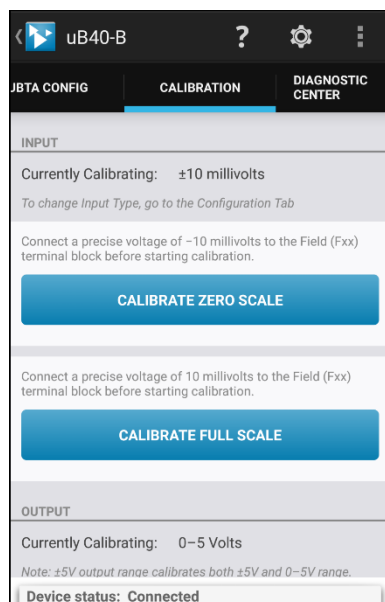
uB40-B

?

JBTA CONFIG

CALIBRATION

DIAGNOSTIC CENTER

INPUT

Currently Calibrating: ±10 millivolts

To change Input Type, go to the Configuration Tab

Connect a precise voltage of −10 millivolts to the Field (Fxx) terminal block before starting calibration.

CALIBRATE ZERO SCALE

Connect a precise voltage of 10 millivolts to the Field (Fxx) terminal block before starting calibration.

CALIBRATE FULL SCALE

OUTPUT

Currently Calibrating: 0–5 Volts

Note: ±5V output range calibrates both ±5V and 0–5V range.

Device status: Connected